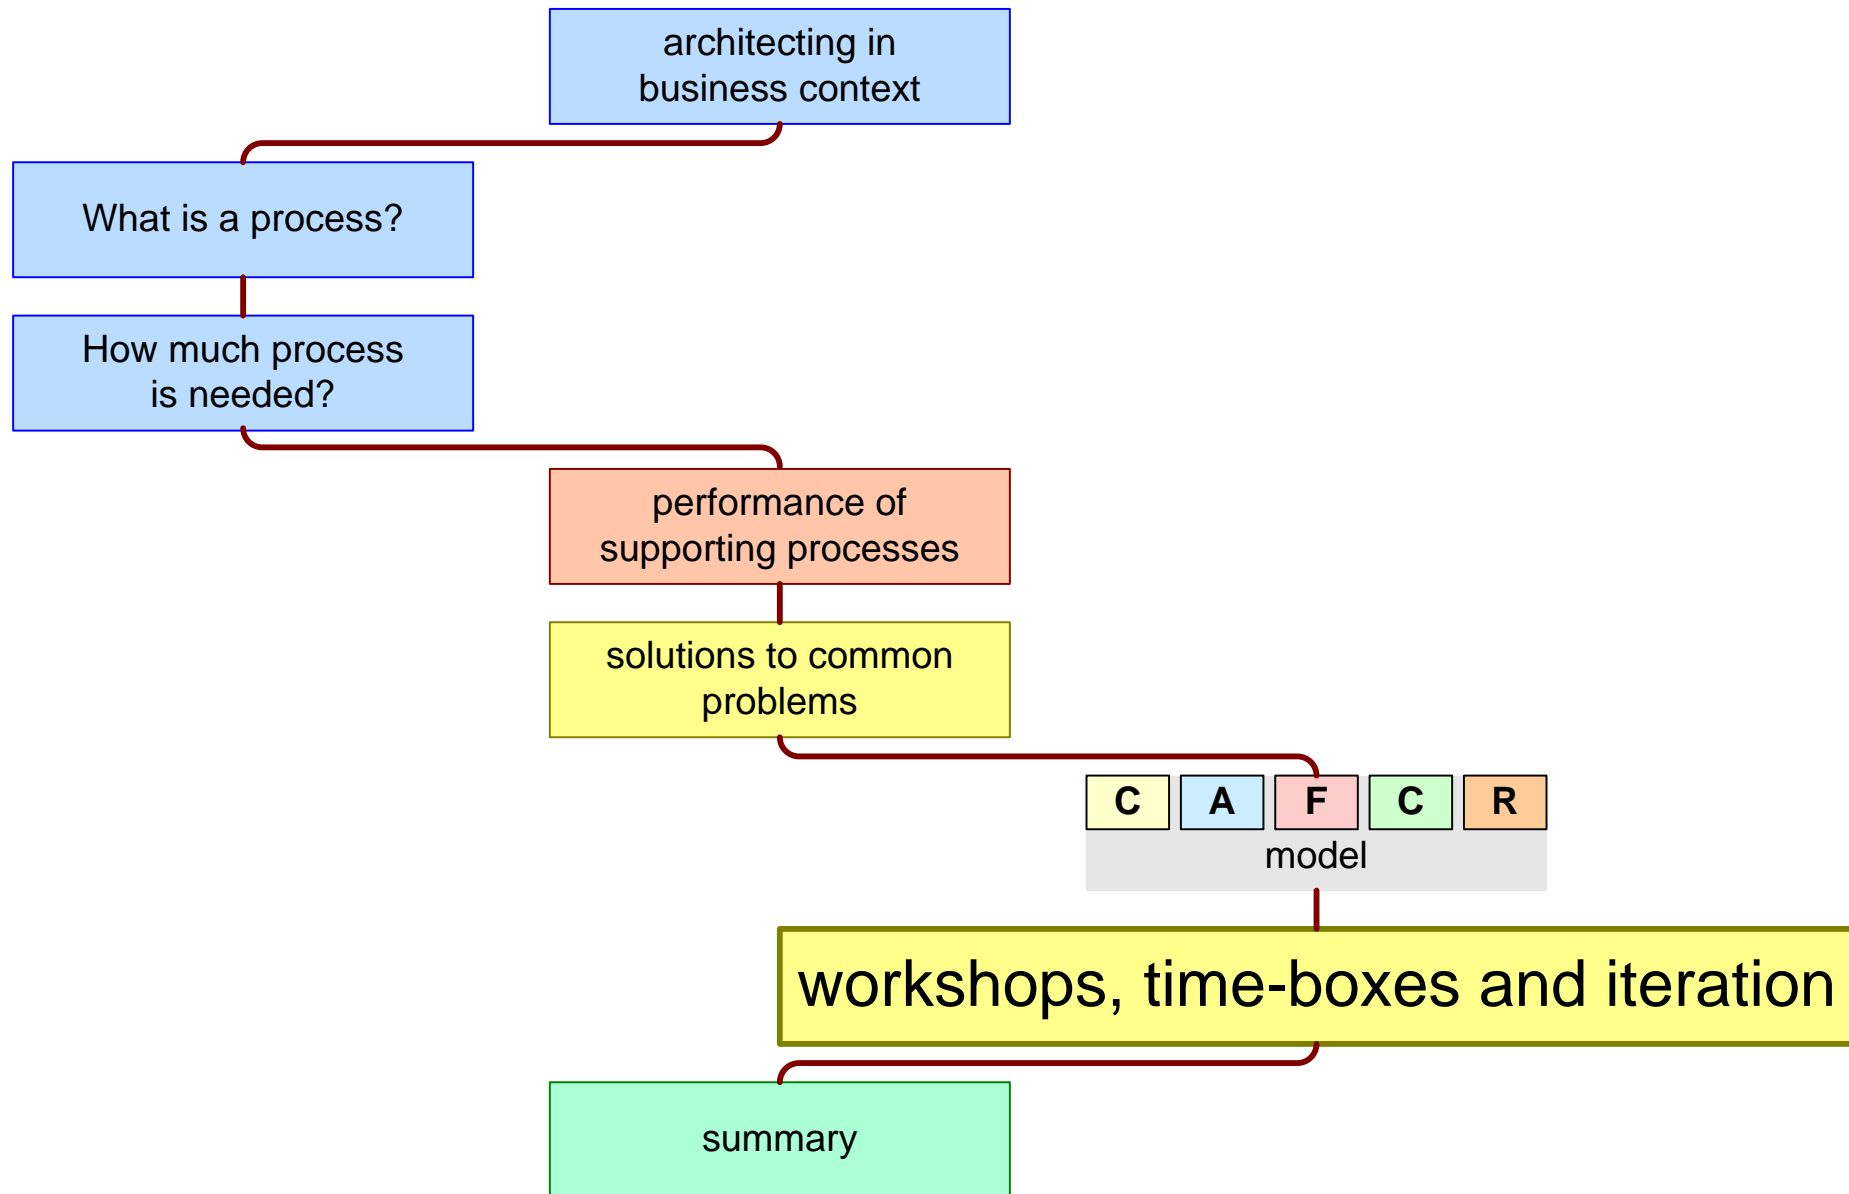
architecting in business context

What is a process?

How much process is needed?

performance of supporting processes

solutions to common problems

C A F C R
model

workshops, time-boxes and iteration

summary